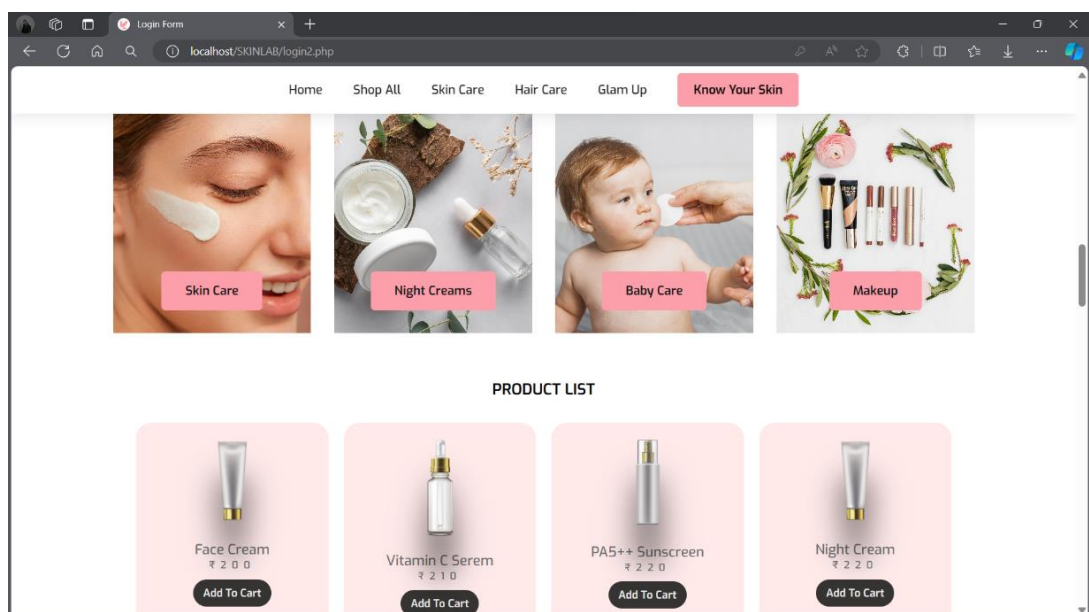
Login Form

localhost/SKINLAB/login2.php

Home Shop All Skin Care Hair Care Glam Up Know Your Skin

Skin Care

Night Creams

Baby Care

Makeup

PRODUCT LIST

Face Cream
₹ 2 0 0
Add To Cart

Vitamin C Serem
₹ 2 1 0
Add To Cart

PA5++ Sunscreen
₹ 2 2 0
Add To Cart

Night Cream
₹ 2 2 0
Add To Cart